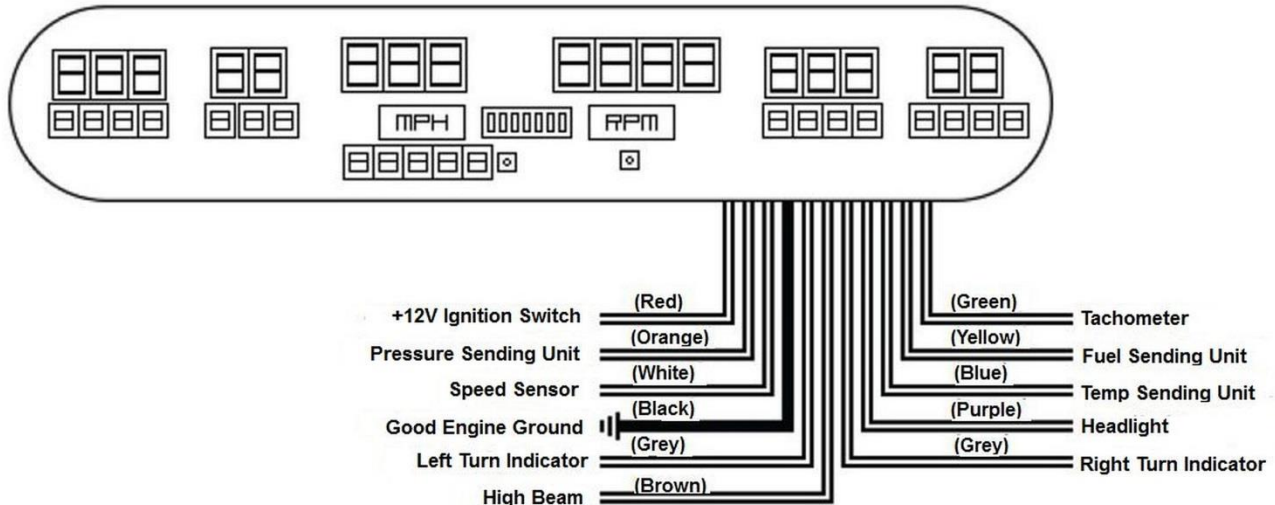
MPH
RPM

+12V Ignition Switch (Red)
Pressure Sending Unit (Orange)
Speed Sensor (White)
Good Engine Ground (Black)
Left Turn Indicator (Grey)
High Beam (Brown)

(Green) Tachometer
(Yellow) Fuel Sending Unit
(Blue) Temp Sending Unit
(Purple) Headlight
(Grey) Right Turn Indicator